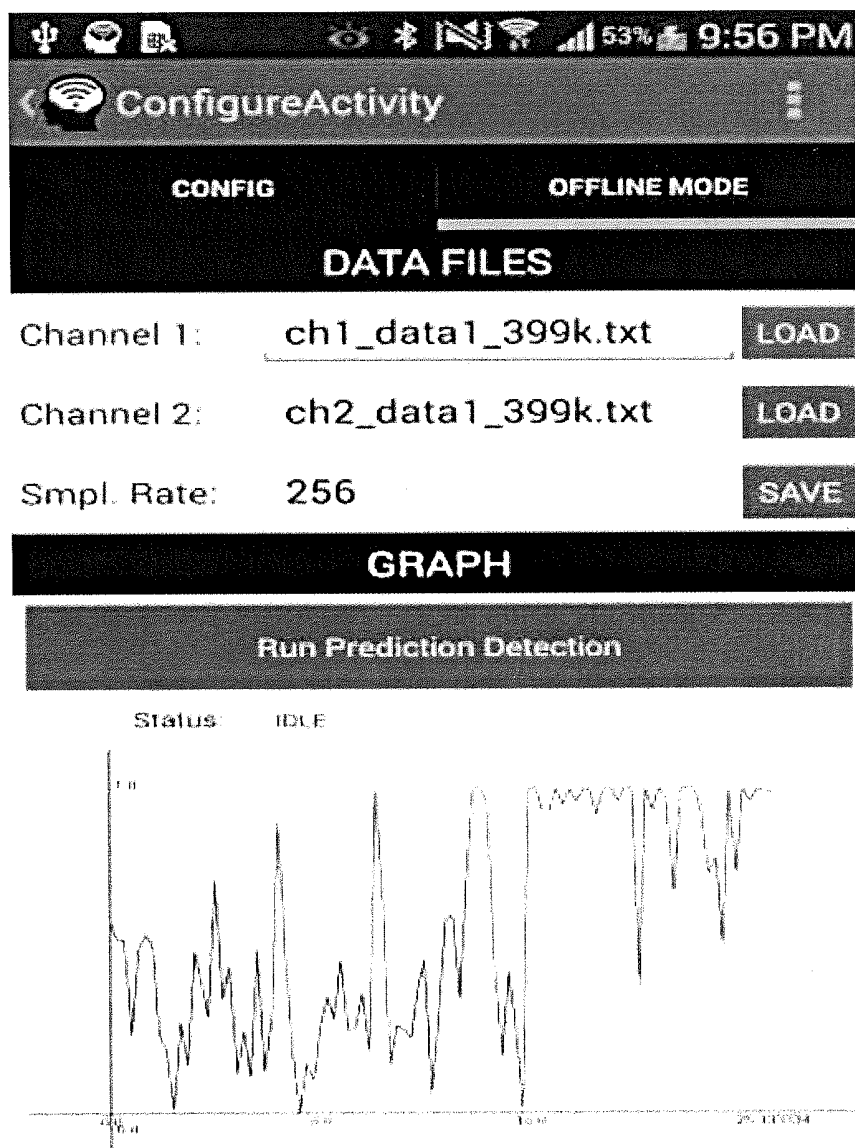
53% 9:56 PM

ConfigureActivity

CONFIG

OFFLINE MODE

DATA FILES

Channel 1: ch1_data1_399k.txt LOAD

Channel 2: ch2_data1_399k.txt LOAD

Smpl. Rate: 256 SAVE

GRAPH

Run Prediction Detection

Status: IDLE

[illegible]